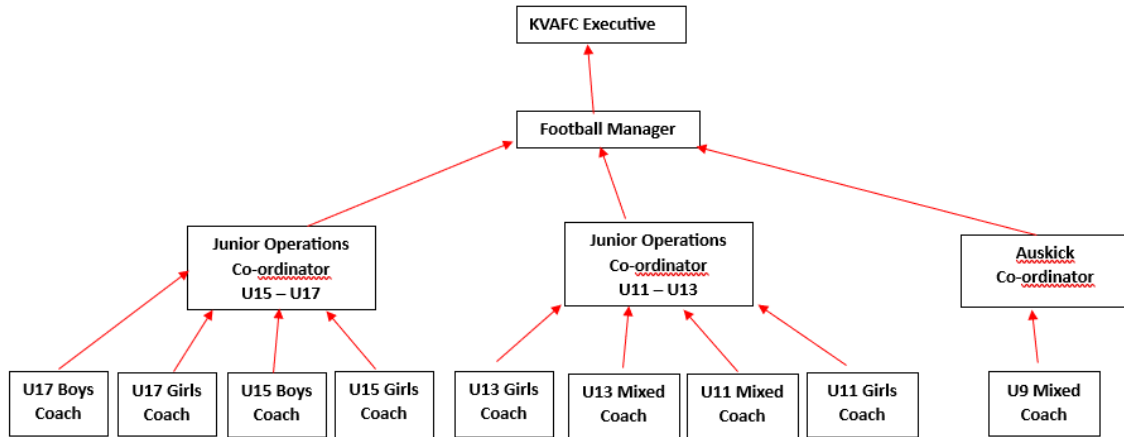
KVAFC Executive

Football Manager

Junior Operations Co-ordinator U15 – U17

Junior Operations Co-ordinator U11 – U13

Auskick Co-ordinator

U17 Boys Coach

U17 Girls Coach

U15 Boys Coach

U15 Girls Coach

U13 Girls Coach

U13 Mixed Coach

U11 Mixed Coach

U11 Girls Coach

U9 Mixed Coach